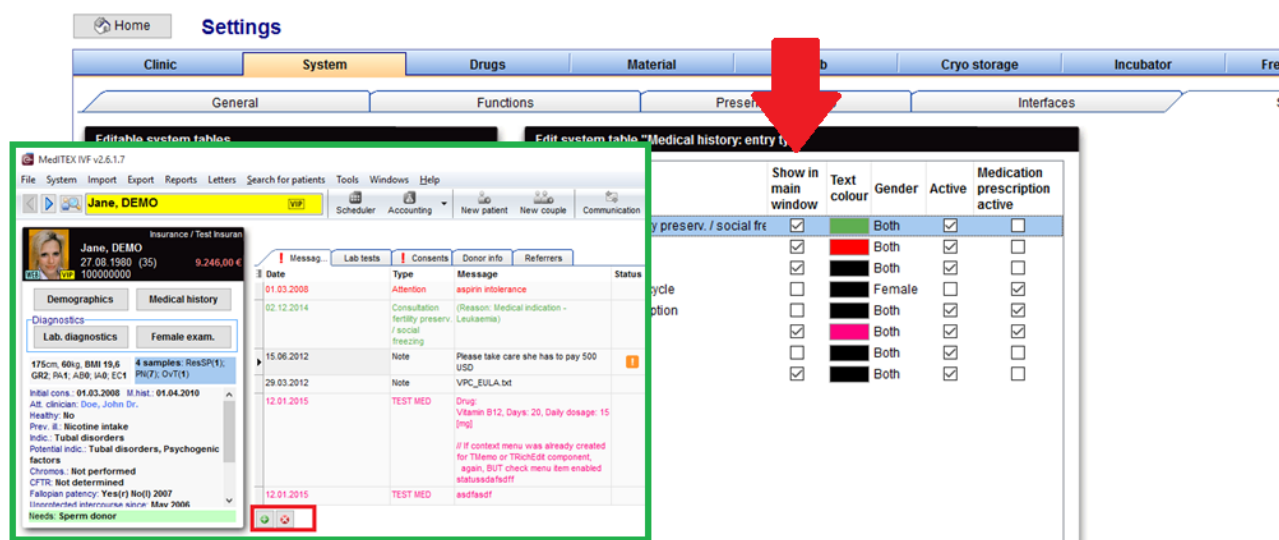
Home Settings

Clinic | System | Drugs | Material | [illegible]b | Cryo storage | Incubator | Fre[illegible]

General | Functions | Prese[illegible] | Interfaces

Editable system tables

Edit system table "Medical history: entry t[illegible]

| | Show in main window | Text colour | Gender | Active | Medication prescription active |
|---|---|---|---|---|---|
| y preserv. / social fre | ☑ | | Both | ☑ | ☐ |
| | ☑ | | Both | ☑ | ☐ |
| | ☑ | | Both | ☑ | ☐ |
| ycle | ☐ | | Female | ☐ | ☑ |
| ption | ☐ | | Both | ☑ | ☑ |
| | ☑ | | Both | ☑ | ☑ |
| | ☐ | | Both | ☑ | ☑ |
| | ☑ | | Both | ☑ | ☐ |

MedITEX IVF v2.6.1.7
File System Import Export Reports Letters Search for patients Tools Windows Help
Jane, DEMO VIP
Scheduler Accounting New patient New couple Communication

Insurance / Test Insuran
Jane, DEMO
27.08.1980 (35) 9.246,00 €
VEI VIP 100000000

Demographics Medical history
Diagnostics
Lab. diagnostics Female exam.

175cm, 60kg, BMI 19,6
GR2; PA1; AB0; IA0; EC1
4 samples: ResSP(1); PN(7); OvT(1)

Initial cons.: 01.03.2008 M.hist.: 01.04.2010
Att. clinician: Doe, John Dr.
Healthy: No
Prev. ill.: Nicotine intake
Indic.: Tubal disorders
Potential indic.: Tubal disorders, Psychogenic factors
Chromos.: Not performed
CFTR: Not determined
Fallopian patency: Yes(r) No(l) 2007
Unprotected intercourse since: May 2006
Needs: Sperm donor

Messag... | Lab tests | Consents | Donor info | Referrers

| Date | Type | Message | Status |
|---|---|---|---|
| 01.03.2008 | Attention | aspirin intolerance | |
| 02.12.2014 | Consultation fertility preserv. / social freezing | (Reason: Medical indication - Leukaemia) | |
| 15.06.2012 | Note | Please take care she has to pay 500 USD | ! |
| 29.03.2012 | Note | VPC_EULA.txt | |
| 12.01.2015 | TEST MED | Drug: Vitamin B12, Days: 20, Daily dosage: 15 [mg] // If context menu was already created for TMemo or TRichEdit component, again, BUT check menu item enabled statussdafsdff | |
| 12.01.2015 | TEST MED | asdfasdf | |